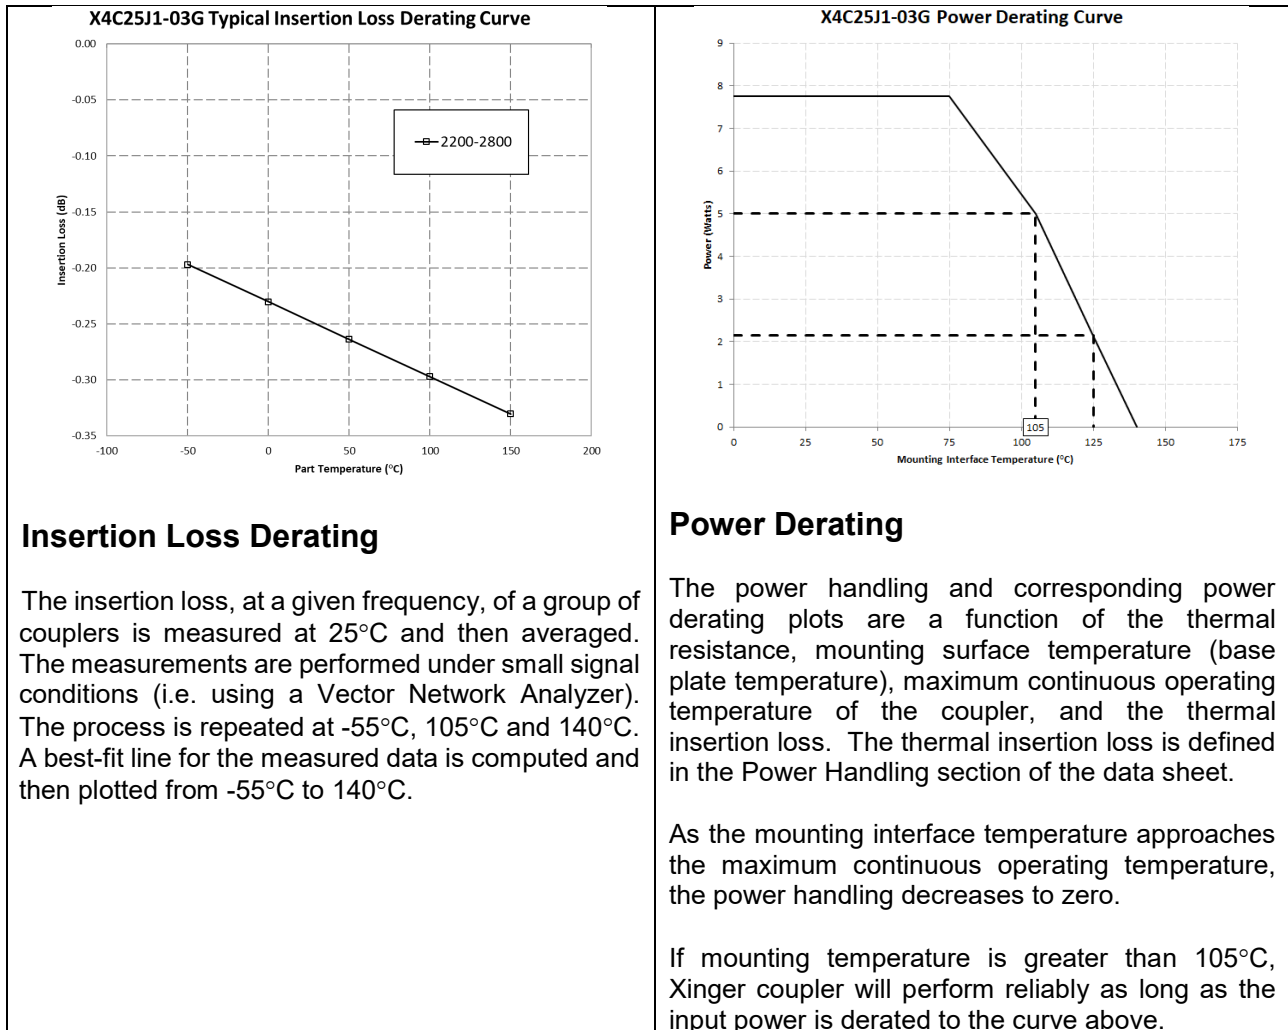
X4C25J1-03G Typical Insertion Loss Derating Curve

0.00
-0.05
-0.10
-0.15
-0.20
-0.25
-0.30
-0.35

Insertion Loss (dB)

2200-2800

-100 -50 0 50 100 150 200

Part Temperature (°C)

Insertion Loss Derating

The insertion loss, at a given frequency, of a group of couplers is measured at 25°C and then averaged. The measurements are performed under small signal conditions (i.e. using a Vector Network Analyzer). The process is repeated at -55°C, 105°C and 140°C. A best-fit line for the measured data is computed and then plotted from -55°C to 140°C.

X4C25J1-03G Power Derating Curve

9
8
7
6
5
4
3
2
1
0

Power (Watts)

105

0 25 50 75 100 125 150 175

Mounting Interface Temperature (°C)

Power Derating

The power handling and corresponding power derating plots are a function of the thermal resistance, mounting surface temperature (base plate temperature), maximum continuous operating temperature of the coupler, and the thermal insertion loss. The thermal insertion loss is defined in the Power Handling section of the data sheet.

As the mounting interface temperature approaches the maximum continuous operating temperature, the power handling decreases to zero.

If mounting temperature is greater than 105°C, Xinger coupler will perform reliably as long as the input power is derated to the curve above.